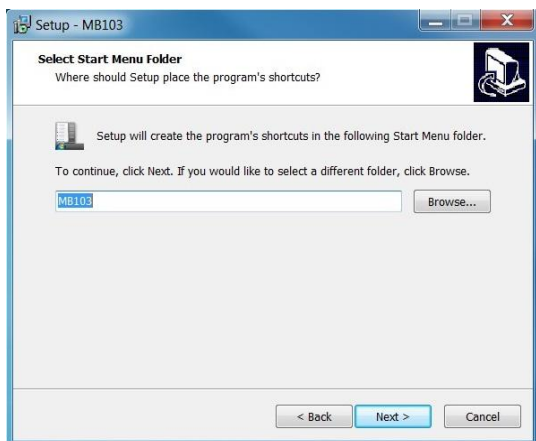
Setup - MB103

Select Start Menu Folder
Where should Setup place the program's shortcuts?

Setup will create the program's shortcuts in the following Start Menu folder.

To continue, click Next. If you would like to select a different folder, click Browse.

MB103

Browse...

< Back

Next >

Cancel